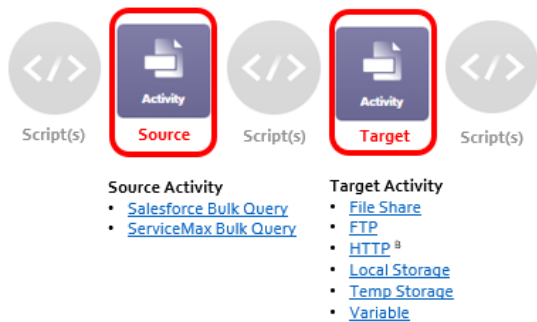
</>

Activity

</>

Activity

</>

Script(s)

Source

Script(s)

Target

Script(s)

Source Activity
- Salesforce Bulk Query
- ServiceMax Bulk Query

Target Activity
- File Share
- FTP
- HTTP B
- Local Storage
- Temp Storage
- Variable